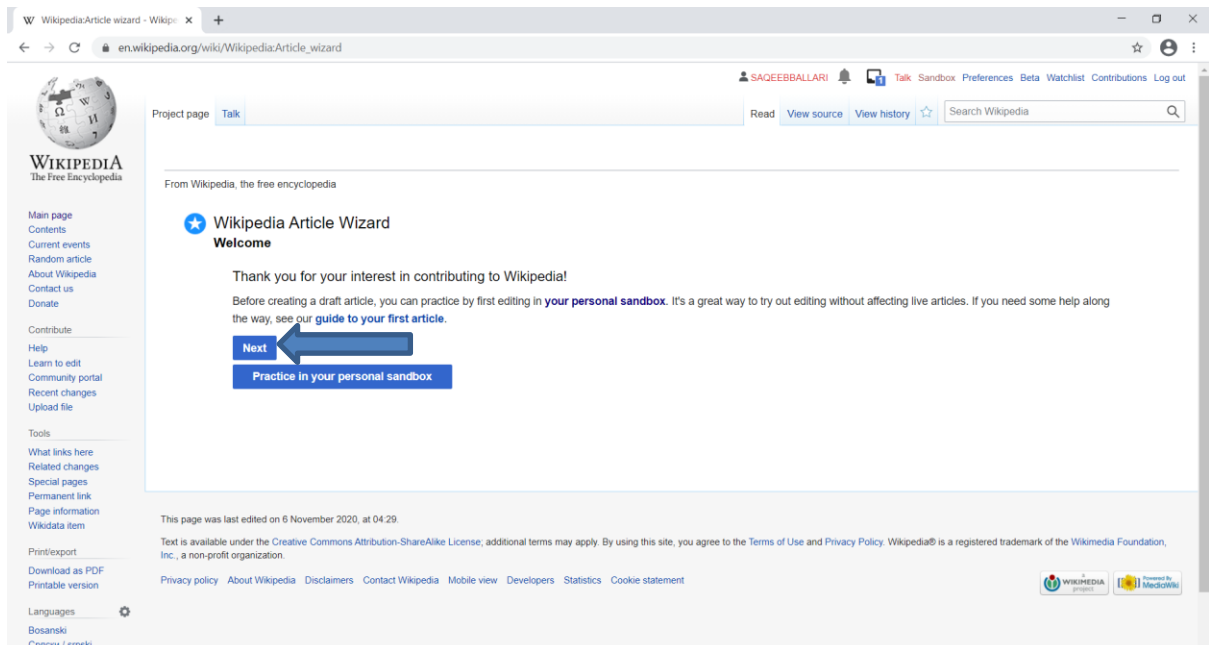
Wikipedia:Article wizard - Wikipe ×  +

en.wikipedia.org/wiki/Wikipedia:Article_wizard

SAQEEBBALLARI Talk Sandbox Preferences Beta Watchlist Contributions Log out

WIKIPEDIA
The Free Encyclopedia

Project page Talk

Read View source View history Search Wikipedia

From Wikipedia, the free encyclopedia

Wikipedia Article Wizard
Welcome

Thank you for your interest in contributing to Wikipedia!

Before creating a draft article, you can practice by first editing in your personal sandbox. It's a great way to try out editing without affecting live articles. If you need some help along the way, see our guide to your first article.

Next

Practice in your personal sandbox

Main page
Contents
Current events
Random article
About Wikipedia
Contact us
Donate

Contribute
Help
Learn to edit
Community portal
Recent changes
Upload file

Tools
What links here
Related changes
Special pages
Permanent link
Page information
Wikidata item

Print/export
Download as PDF
Printable version

Languages
Bosanski
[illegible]

This page was last edited on 6 November 2020, at 04:29.

Text is available under the Creative Commons Attribution-ShareAlike License; additional terms may apply. By using this site, you agree to the Terms of Use and Privacy Policy. Wikipedia® is a registered trademark of the Wikimedia Foundation, Inc., a non-profit organization.

Privacy policy About Wikipedia Disclaimers Contact Wikipedia Mobile view Developers Statistics Cookie statement

WIKIMEDIA project Powered By MediaWiki